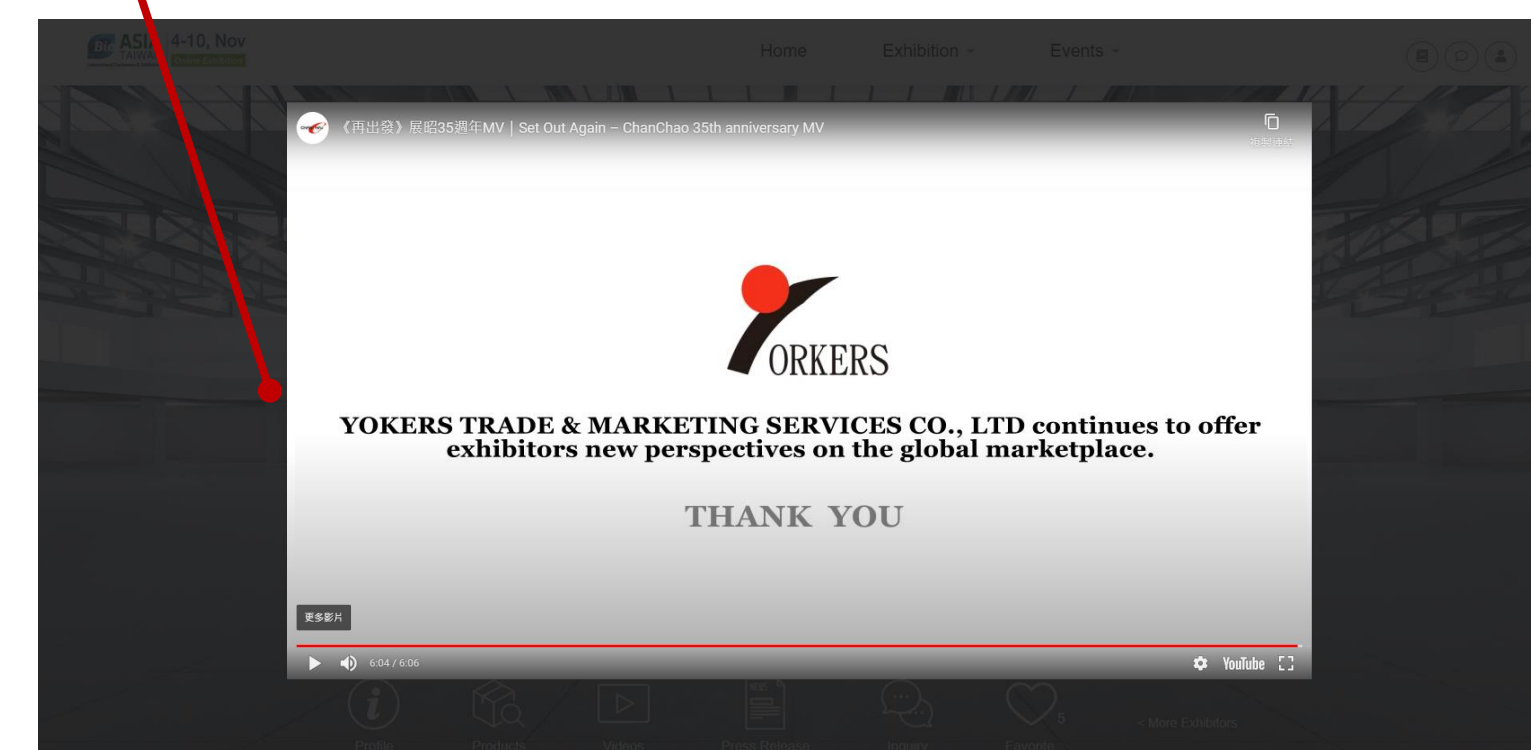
ASIA 4-10, Nov
TAIWAN

Home Exhibition Events

《再出發》展昭35週年MV | Set Out Again – ChanChao 35th anniversary MV

複製連結

ORKERS

YOKERS TRADE & MARKETING SERVICES CO., LTD continues to offer exhibitors new perspectives on the global marketplace.

THANK YOU

更多影片

6:04 / 6:06

YouTube

Profile Products Videos Press Release Inquiry Favorite 5 < More Exhibitors